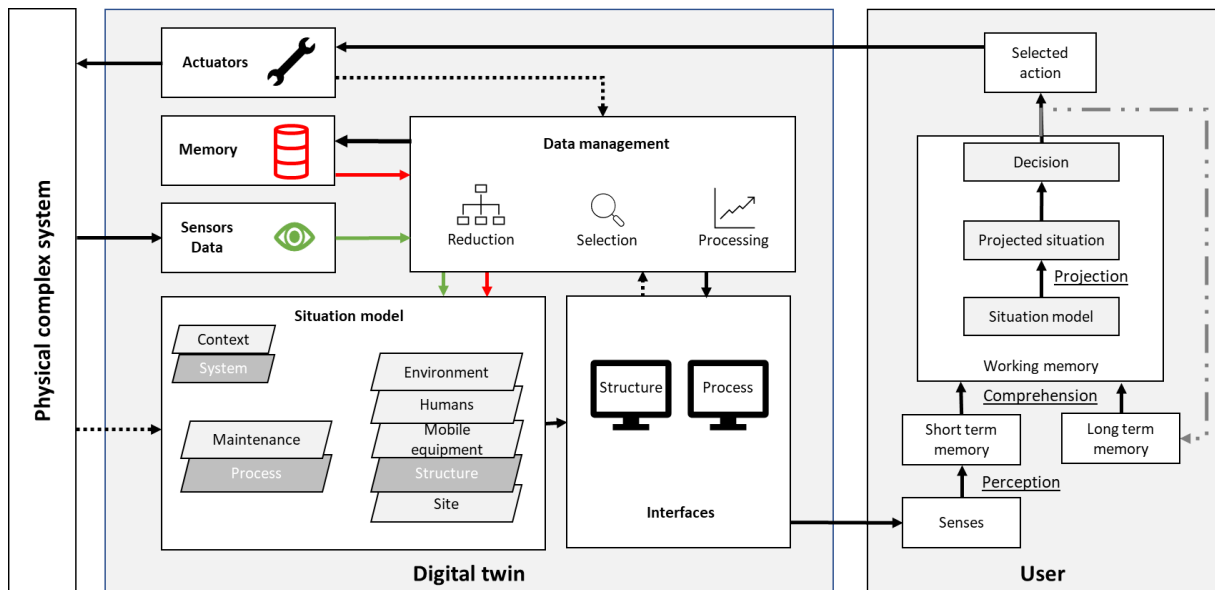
Physical complex system

Actuators

Memory

Sensors Data

Data management

Reduction

Selection

Processing

Situation model

Context

System

Maintenance

Process

Environment

Humans

Mobile equipment

Structure

Site

Structure

Process

Interfaces

Digital twin

Selected action

Decision

Projected situation

Projection

Situation model

Working memory

Comprehension

Short term memory

Long term memory

Perception

Senses

User